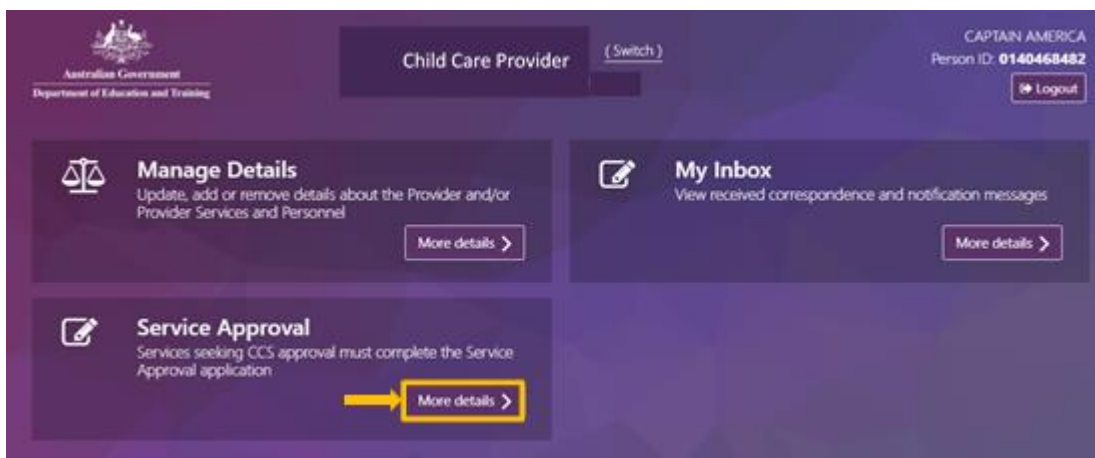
Australian Government
Department of Education and Training

Child Care Provider

( Switch )

CAPTAIN AMERICA
Person ID: 0140468482

Logout

Manage Details
Update, add or remove details about the Provider and/or Provider Services and Personnel

More details >

My Inbox
View received correspondence and notification messages

More details >

Service Approval
Services seeking CCS approval must complete the Service Approval application

More details >